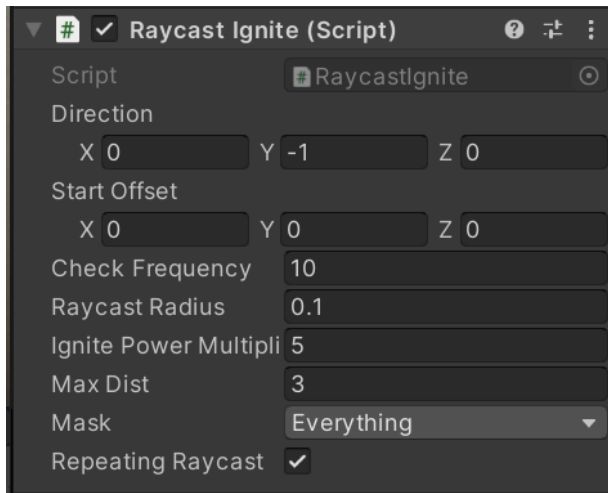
Raycast Ignite (Script)

Script RaycastIgnite

Direction

X 0 Y -1 Z 0

Start Offset

X 0 Y 0 Z 0

Check Frequency 10

Raycast Radius 0.1

Ignite Power Multipli 5

Max Dist 3

Mask Everything

Repeating Raycast